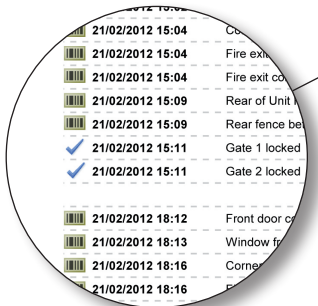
21/02/2012 15:0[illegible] Co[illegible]
21/02/2012 15:04 Fire exit
21/02/2012 15:04 Fire exit co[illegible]
21/02/2012 15:09 Rear of Unit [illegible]
21/02/2012 15:09 Rear fence be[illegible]
21/02/2012 15:11 Gate 1 locked
21/02/2012 15:11 Gate 2 locked

21/02/2012 18:12 Front door c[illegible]
21/02/2012 18:13 Window fr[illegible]
21/02/2012 18:16 Corne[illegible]
21/02/2012 18:16 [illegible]